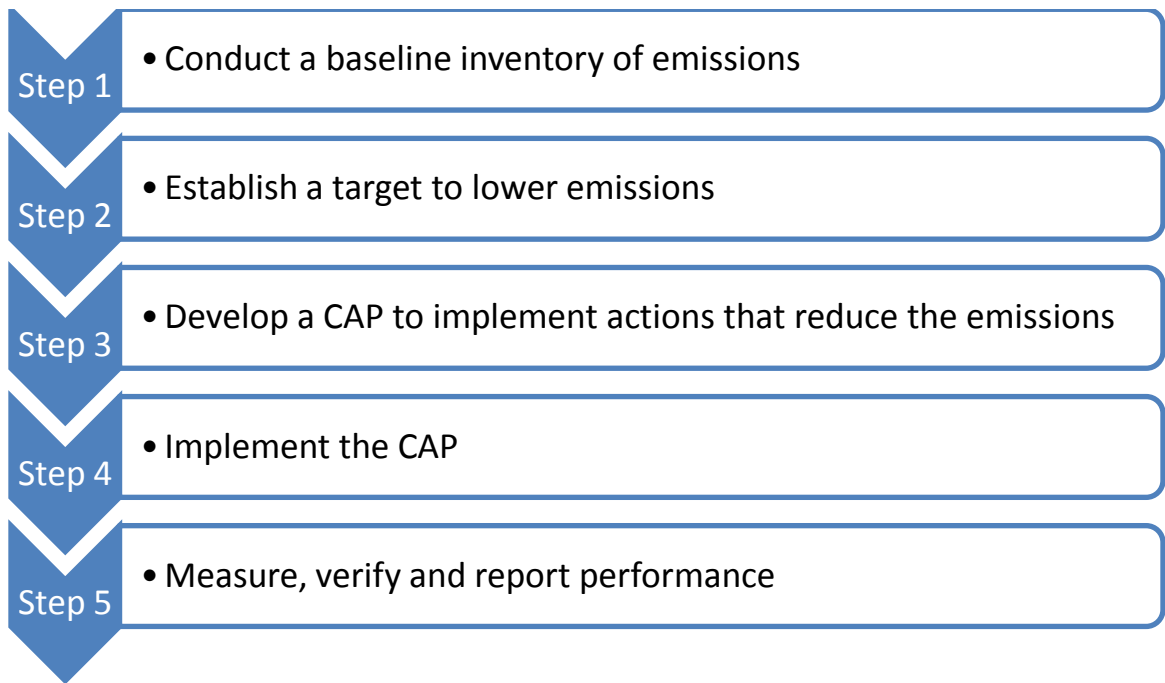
Step 1
• Conduct a baseline inventory of emissions

Step 2
• Establish a target to lower emissions

Step 3
• Develop a CAP to implement actions that reduce the emissions

Step 4
• Implement the CAP

Step 5
• Measure, verify and report performance